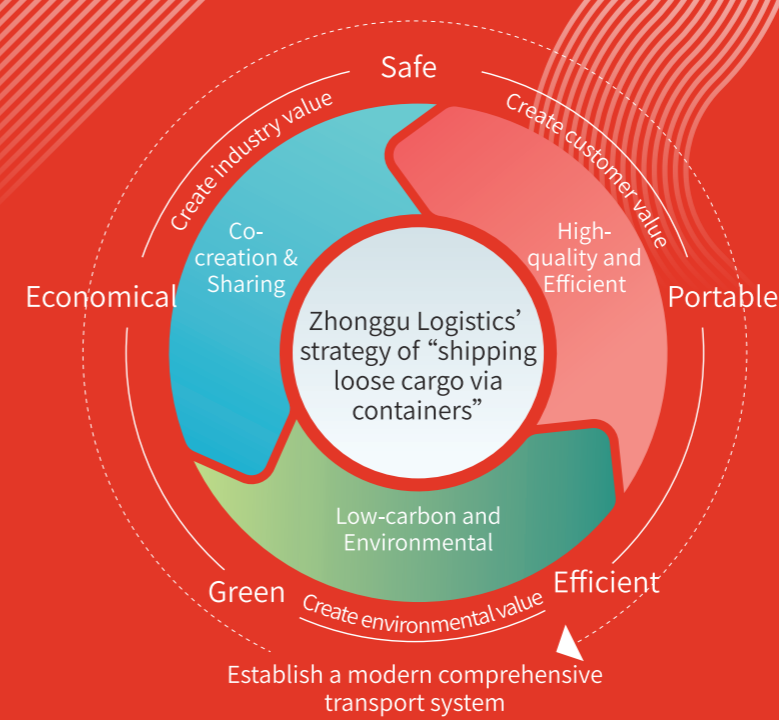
Safe

Create industry value

Create customer value

Co-creation & Sharing

High-quality and Efficient

Economical

Portable

Zhonggu Logistics' strategy of "shipping loose cargo via containers"

Low-carbon and Environmental

Green

Efficient

Create environmental value

Establish a modern comprehensive transport system